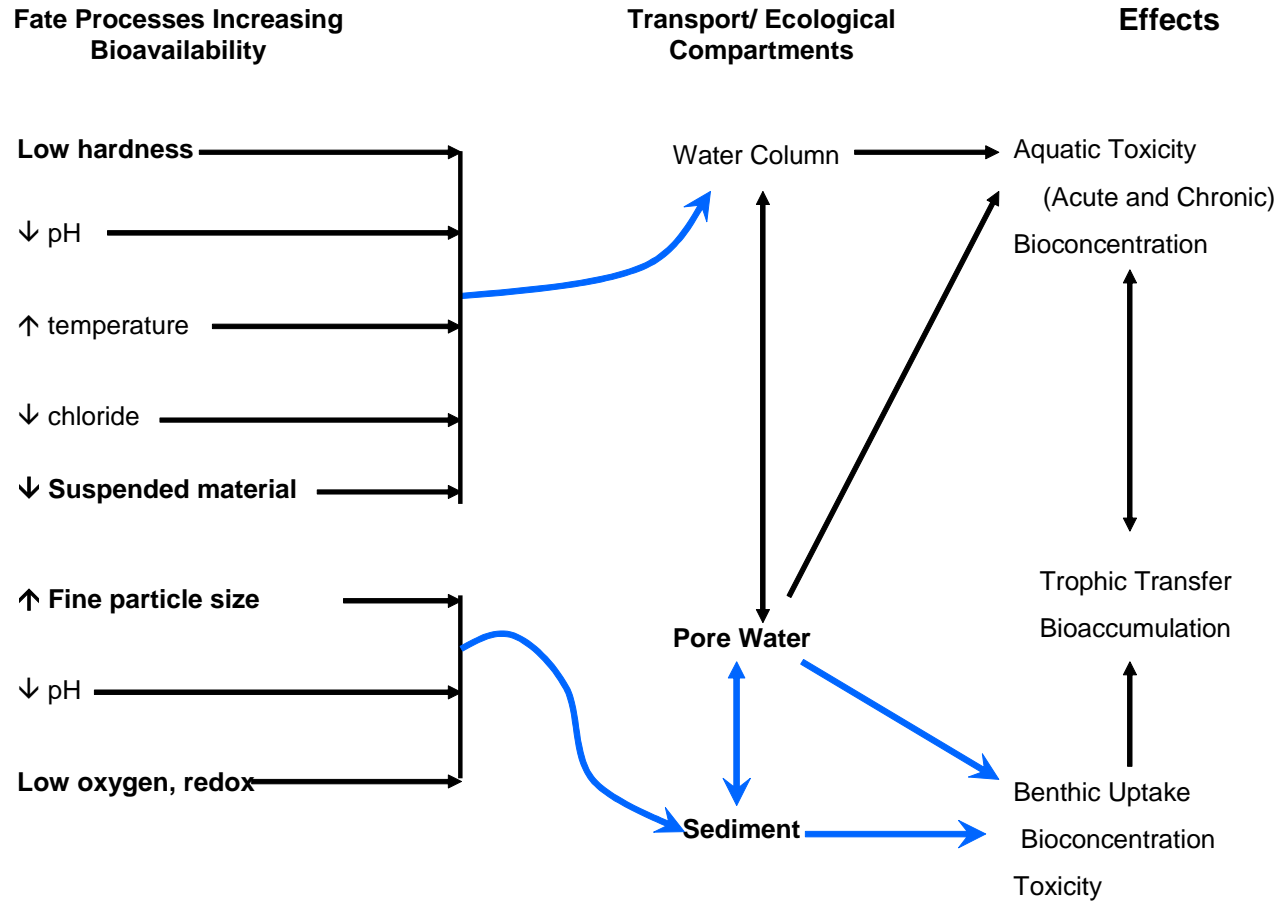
Fate Processes Increasing Bioavailability

Transport/ Ecological Compartments

Effects

Low hardness

↓ pH

↑ temperature

↓ chloride

↓ Suspended material

↑ Fine particle size

↓ pH

Low oxygen, redox

Water Column

Pore Water

Sediment

Aquatic Toxicity (Acute and Chronic)

Bioconcentration

Trophic Transfer

Bioaccumulation

Benthic Uptake

Bioconcentration

Toxicity